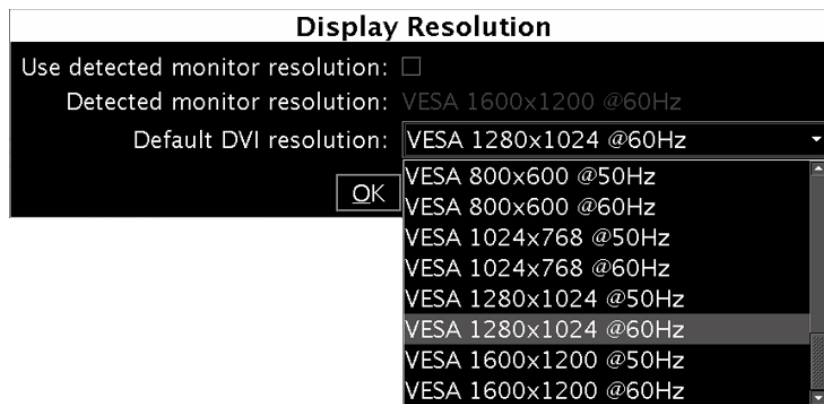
Display Resolution

Use detected monitor resolution: ☐

Detected monitor resolution: VESA 1600x1200 @60Hz

Default DVI resolution: VESA 1280x1024 @60Hz

OK

VESA 800x600 @50Hz
VESA 800x600 @60Hz
VESA 1024x768 @50Hz
VESA 1024x768 @60Hz
VESA 1280x1024 @50Hz
VESA 1280x1024 @60Hz
VESA 1600x1200 @50Hz
VESA 1600x1200 @60Hz